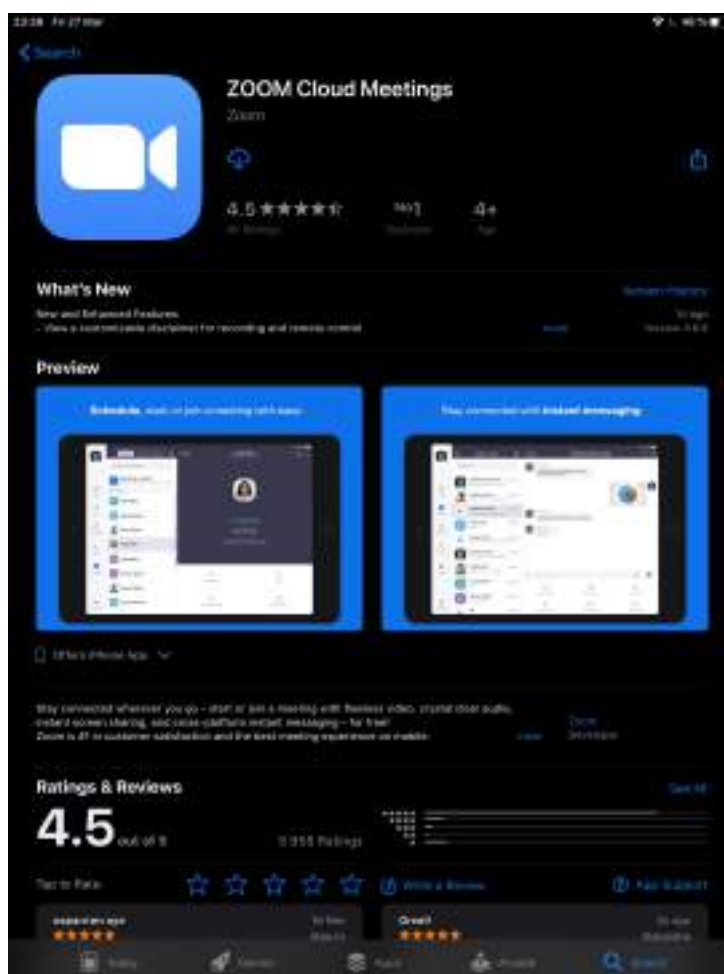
13:38 Fri 27 Mar

Search

ZOOM Cloud Meetings

Zoom

4.5 ★★★★☆

No.1

4+

What's New

Version History

New and Enhanced Features

- View a customizable disclaimer for recording and remote control

more

Preview

Schedule, start or join a meeting with ease

Stay connected with instant messaging

Offers iPhone App

Stay connected wherever you go – start or join a meeting with flawless video, crystal clear audio, instant screen sharing, and cross-platform instant messaging – for free!

Zoom is #1 in customer satisfaction and the best meeting experience on mobile.

more

Zoom

Developer

Ratings & Reviews

See All

4.5 out of 5

Ratings

Tap to Rate:

Write a Review

App Support

Great!

★★★★★

★★★★★

Today

Games

Apps

Arcade

Search